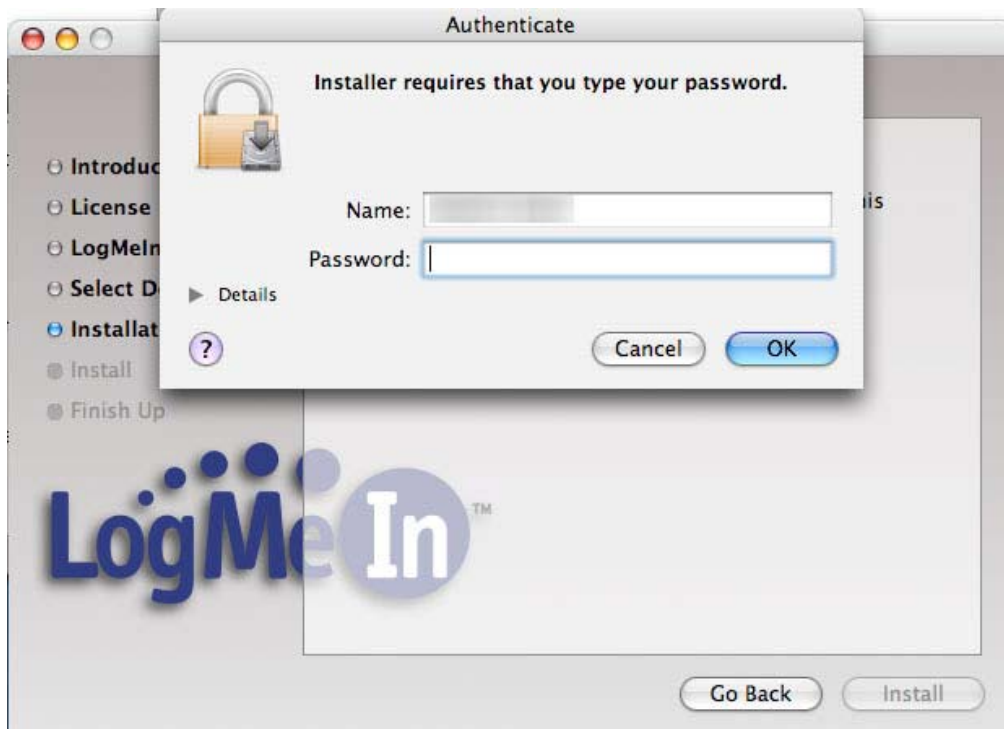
Authenticate

Installer requires that you type your password.

Name: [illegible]

Password:

Details

?

Cancel

OK

Introduc

License

LogMeIn

Select D

Installat

Install

Finish Up

is

LogMeIn™

Go Back

Install